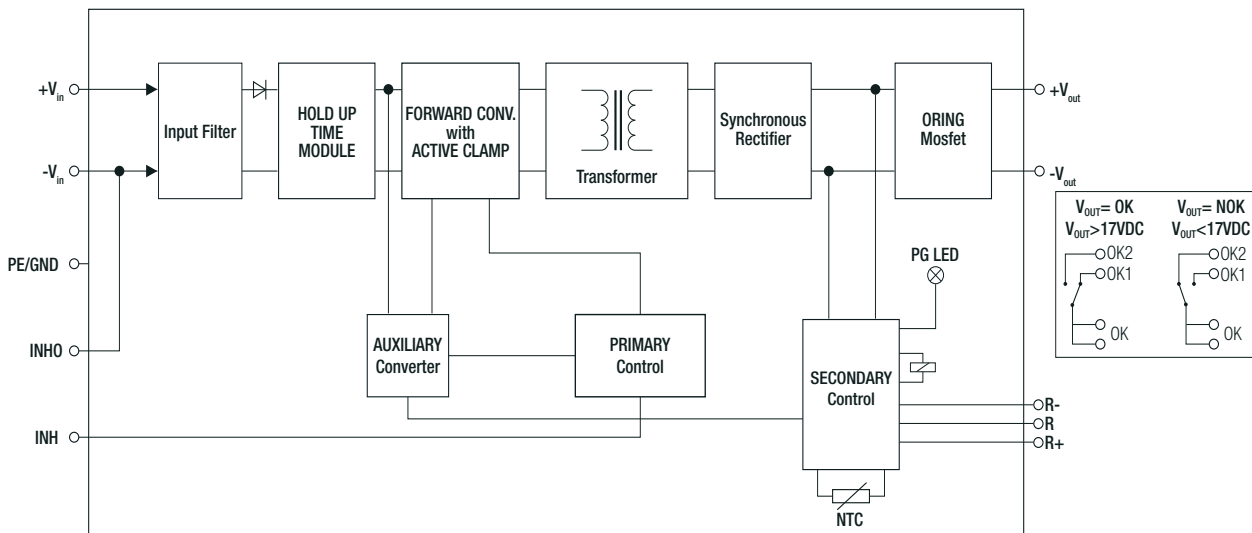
$+V_{in}$

$-V_{in}$

PE/GND

INHO

INH

Input Filter

HOLD UP TIME MODULE

FORWARD CONV. with ACTIVE CLAMP

Transformer

Synchronous Rectifier

ORING Mosfet

$+V_{out}$

$-V_{out}$

AUXILIARY Converter

PRIMARY Control

PG LED

SECONDARY Control

NTC

R-

R

R+

$V_{OUT}$= OK
$V_{OUT}$>17VDC

OK2
OK1
OK

$V_{OUT}$= NOK
$V_{OUT}$<17VDC

OK2
OK1
OK